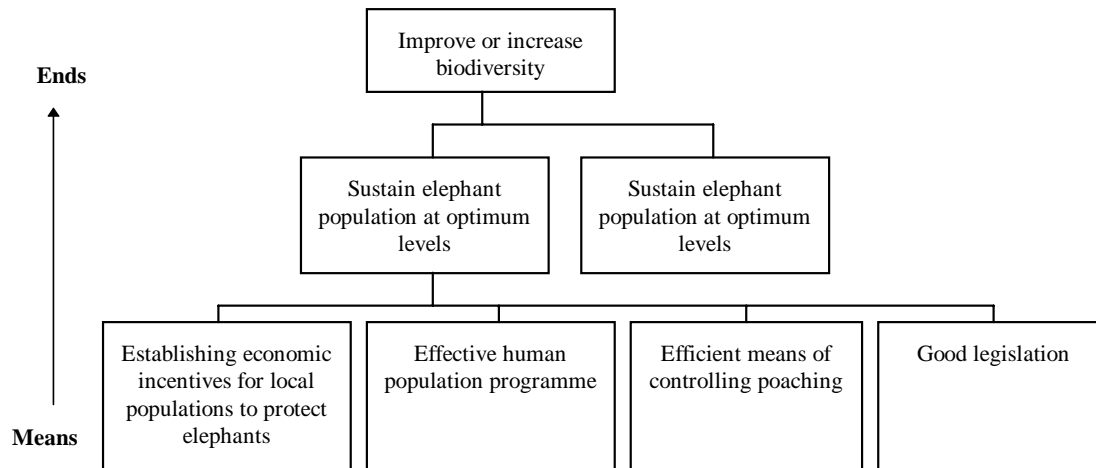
Improve or increase biodiversity

Ends

Sustain elephant population at optimum levels

Sustain elephant population at optimum levels

Establishing economic incentives for local populations to protect elephants

Effective human population programme

Efficient means of controlling poaching

Good legislation

Means